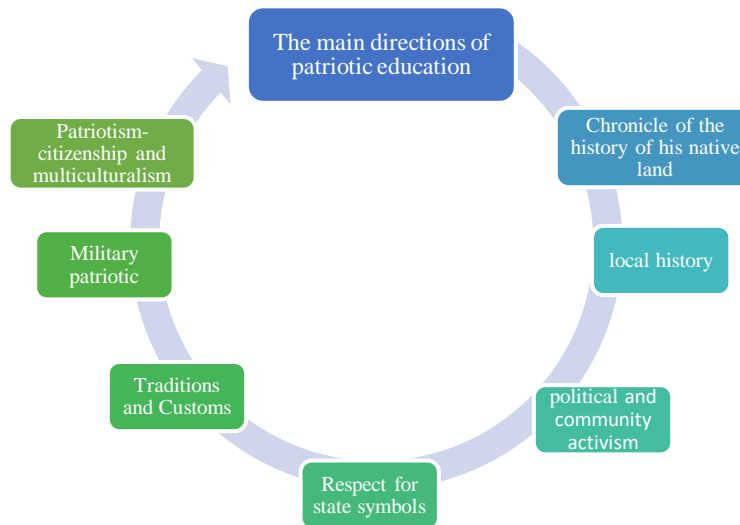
The main directions of patriotic education

Chronicle of the history of his native land

local history

political and community activism

Respect for state symbols

Traditions and Customs

Military patriotic

Patriotism-citizenship and multiculturalism